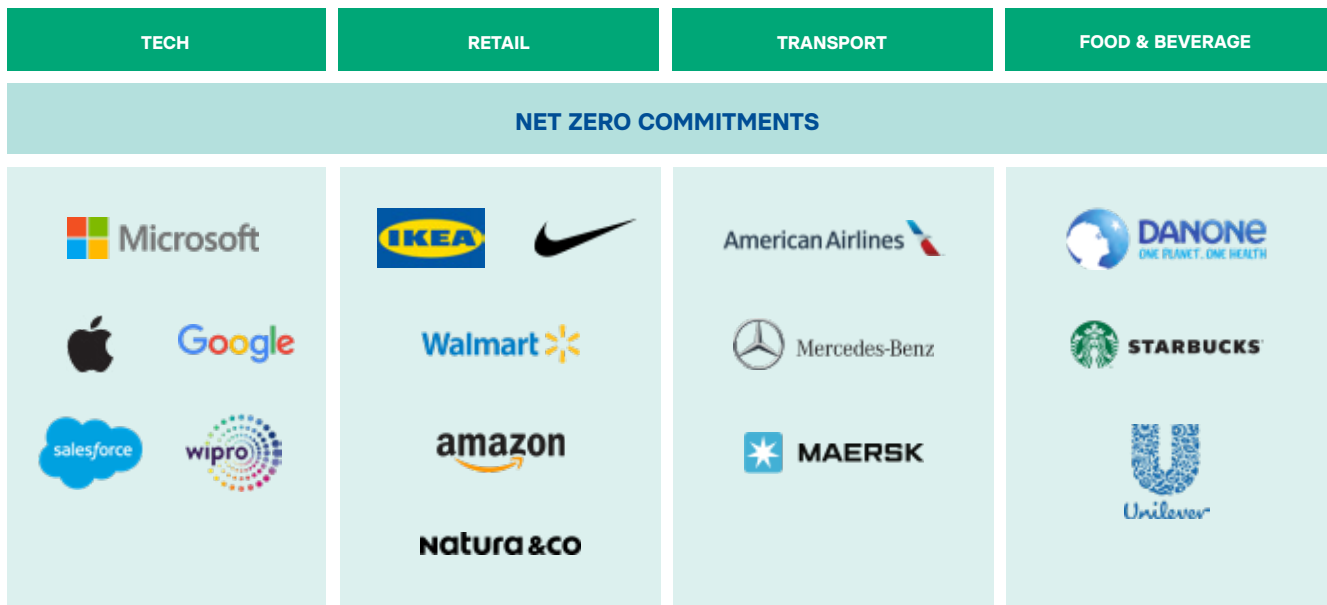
TECH

RETAIL

TRANSPORT

FOOD & BEVERAGE

NET ZERO COMMITMENTS

Microsoft

Google

salesforce

wipro

IKEA

Walmart

amazon

natura &co

American Airlines

Mercedes-Benz

MAERSK

DANONE
ONE PLANET. ONE HEALTH

STARBUCKS

Unilever